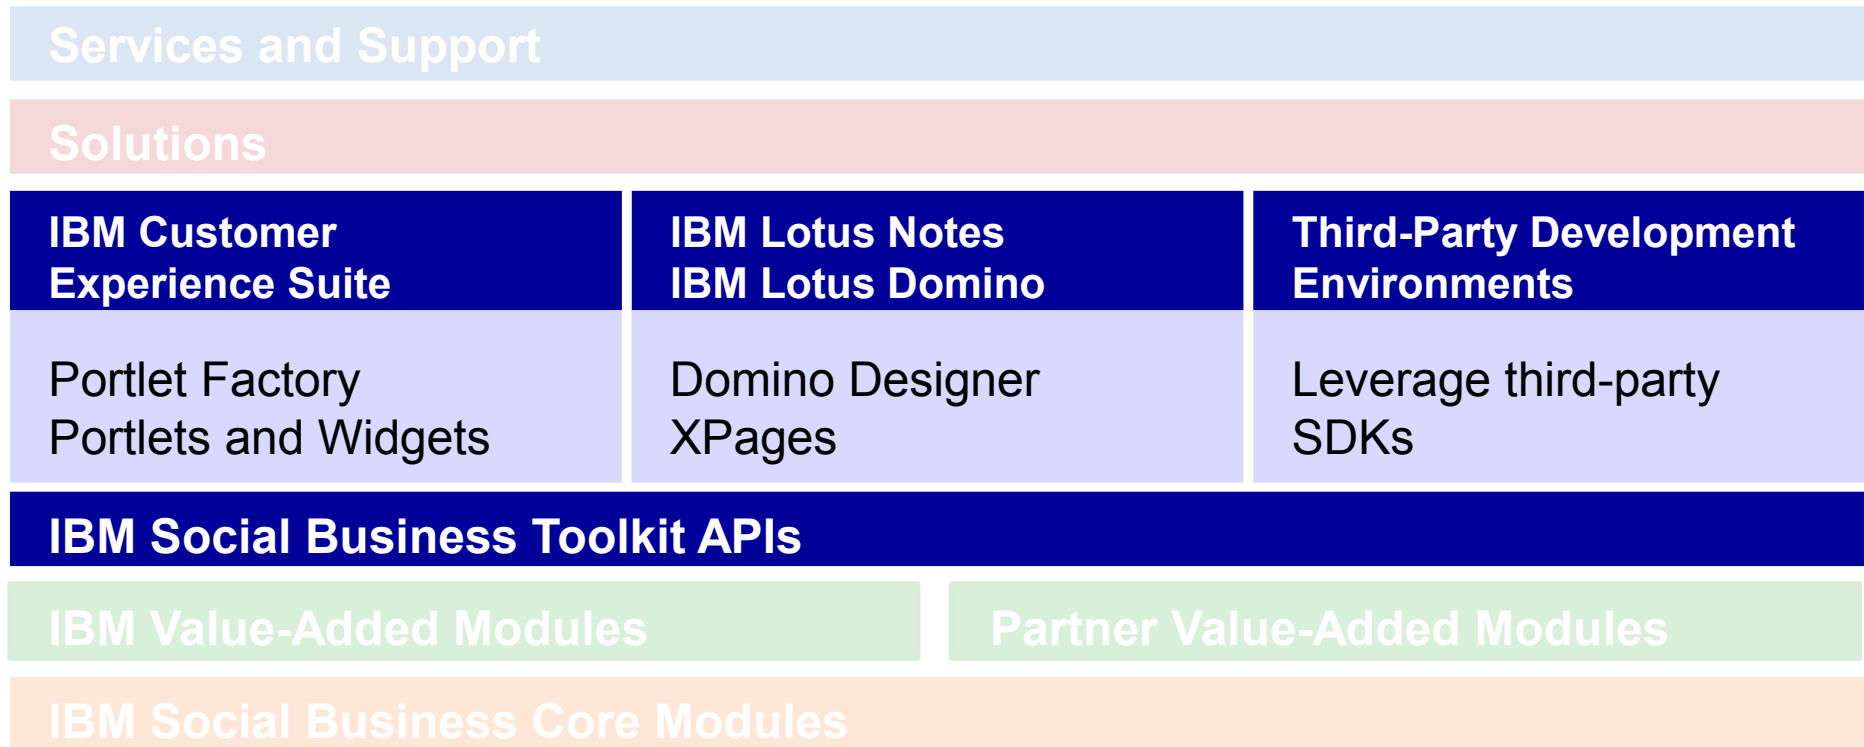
Services and Support

Solutions

IBM Customer Experience Suite

Portlet Factory
Portlets and Widgets

IBM Lotus Notes
IBM Lotus Domino

Domino Designer
XPages

Third-Party Development Environments

Leverage third-party SDKs

IBM Social Business Toolkit APIs

IBM Value-Added Modules

Partner Value-Added Modules

IBM Social Business Core Modules